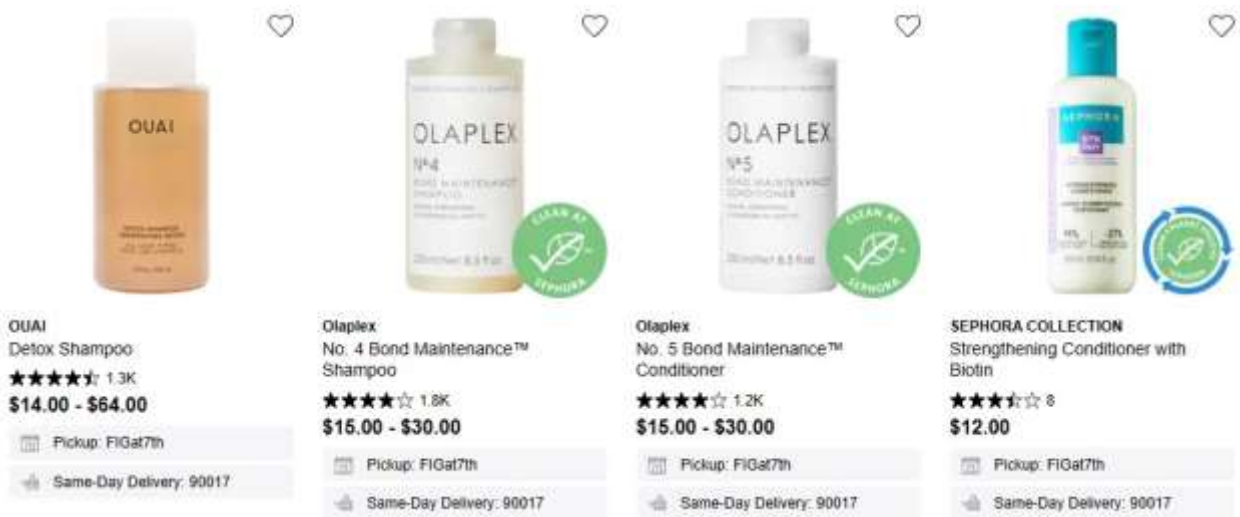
OUAI

OUAI
Detox Shampoo
★★★★½ 1.3K
$14.00 - $64.00
Pickup: FIGat7th
Same-Day Delivery: 90017

OLAPLEX
Nº4

CLEAN AT SEPHORA

Olaplex
No. 4 Bond Maintenance™ Shampoo
★★★★☆ 1.8K
$15.00 - $30.00
Pickup: FIGat7th
Same-Day Delivery: 90017

OLAPLEX
Nº5

CLEAN AT SEPHORA

Olaplex
No. 5 Bond Maintenance™ Conditioner
★★★★☆ 1.2K
$15.00 - $30.00
Pickup: FIGat7th
Same-Day Delivery: 90017

SEPHORA

SEPHORA COLLECTION
Strengthening Conditioner with Biotin
★★★½☆ 8
$12.00
Pickup: FIGat7th
Same-Day Delivery: 90017